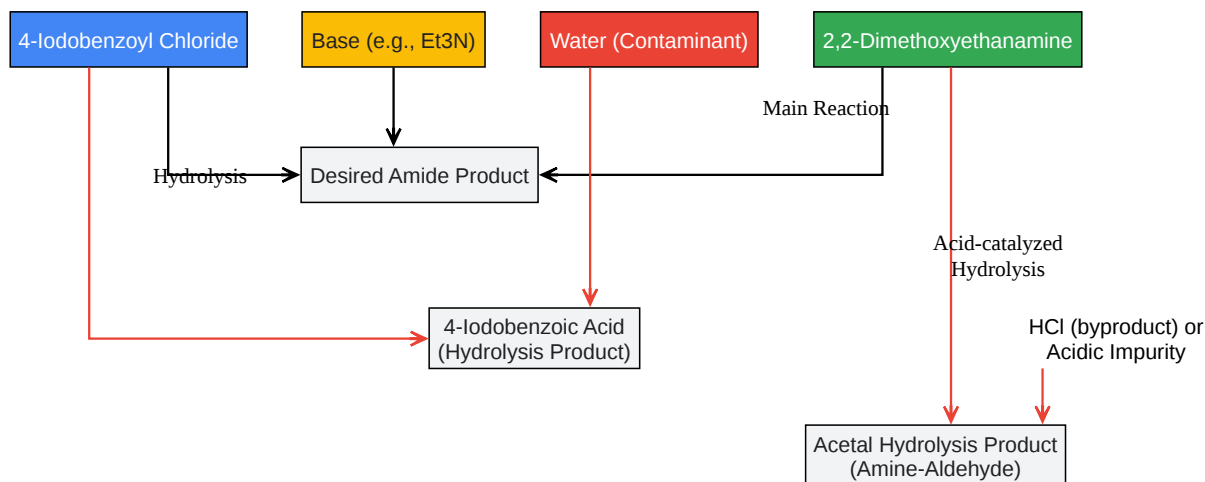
4-Iodobenzoyl Chloride

Base (e.g., Et3N)

Water (Contaminant)

2,2-Dimethoxyethanamine

Main Reaction

Hydrolysis

Desired Amide Product

Acid-catalyzed Hydrolysis

4-Iodobenzoic Acid (Hydrolysis Product)

HCl (byproduct) or Acidic Impurity

Acetal Hydrolysis Product (Amine-Aldehyde)